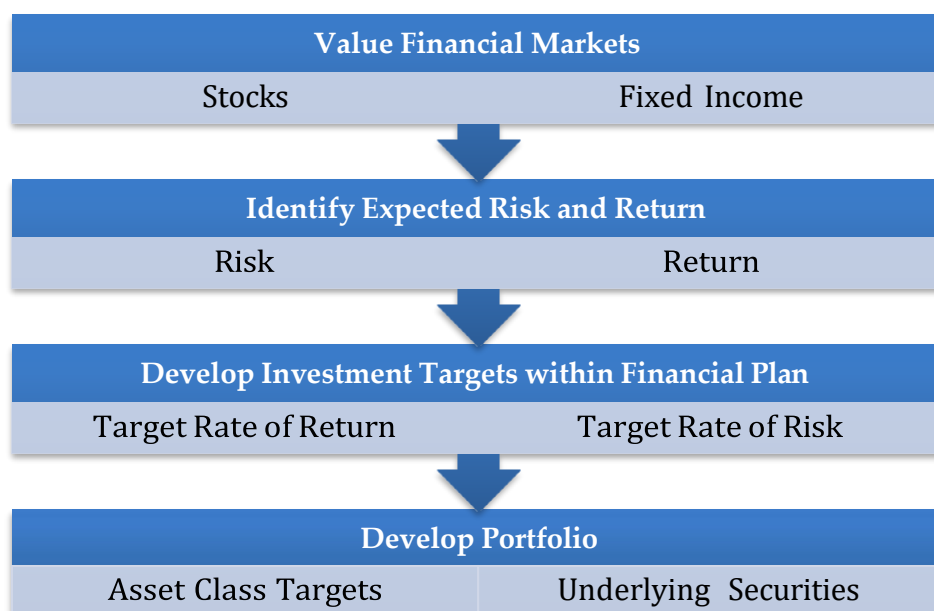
Value Financial Markets

Stocks

Fixed Income

Identify Expected Risk and Return

Risk

Return

Develop Investment Targets within Financial Plan

Target Rate of Return

Target Rate of Risk

Develop Portfolio

Asset Class Targets

Underlying Securities